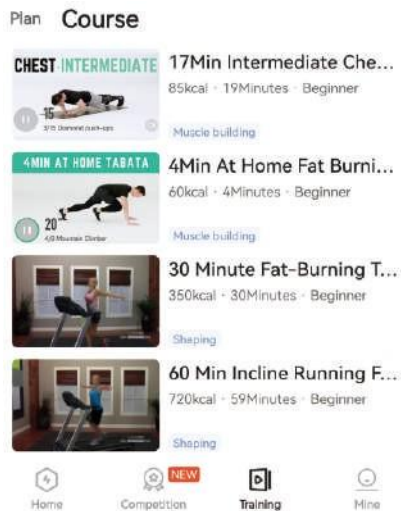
Plan Course

CHEST INTERMEDIATE
15
3/15 Diamond push-ups
17Min Intermediate Che...
85kcal · 19Minutes · Beginner
Muscle building

4MIN AT HOME TABATA
20
4/8 Mountain Climber
4Min At Home Fat Burni...
60kcal · 4Minutes · Beginner
Muscle building

30 Minute Fat-Burning T...
350kcal · 30Minutes · Beginner
Shaping

60 Min Incline Running F...
720kcal · 59Minutes · Beginner
Shaping

Home
NEW
Competition
Training
Mine